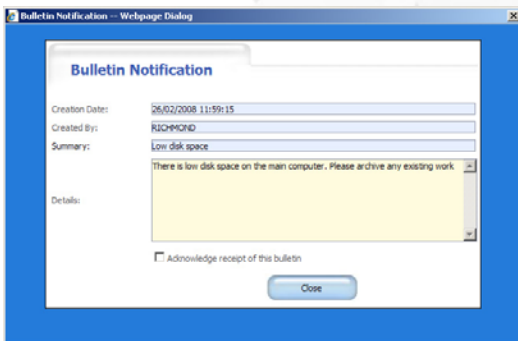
Bulletin Notification -- Webpage Dialog

Bulletin Notification

Creation Date: 26/02/2008 11:59:15

Created By: RICHMOND

Summary: Low disk space

Details: There is low disk space on the main computer. Please archive any existing work

Acknowledge receipt of this bulletin

Close